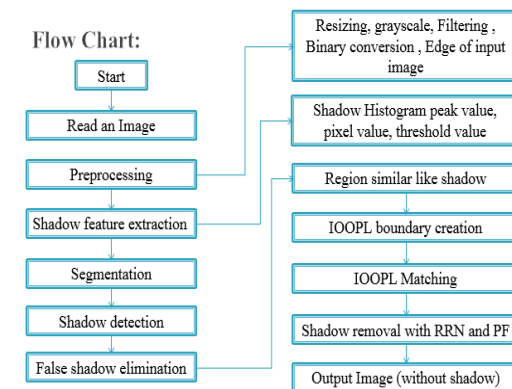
Flow Chart:

Start

Read an Image

Preprocessing

Shadow feature extraction

Segmentation

Shadow detection

False shadow elimination

Resizing, grayscale, Filtering , Binary conversion , Edge of input image

Shadow Histogram peak value, pixel value, threshold value

Region similar like shadow

IOOPL boundary creation

IOOPL Matching

Shadow removal with RRN and PF

Output Image (without shadow)